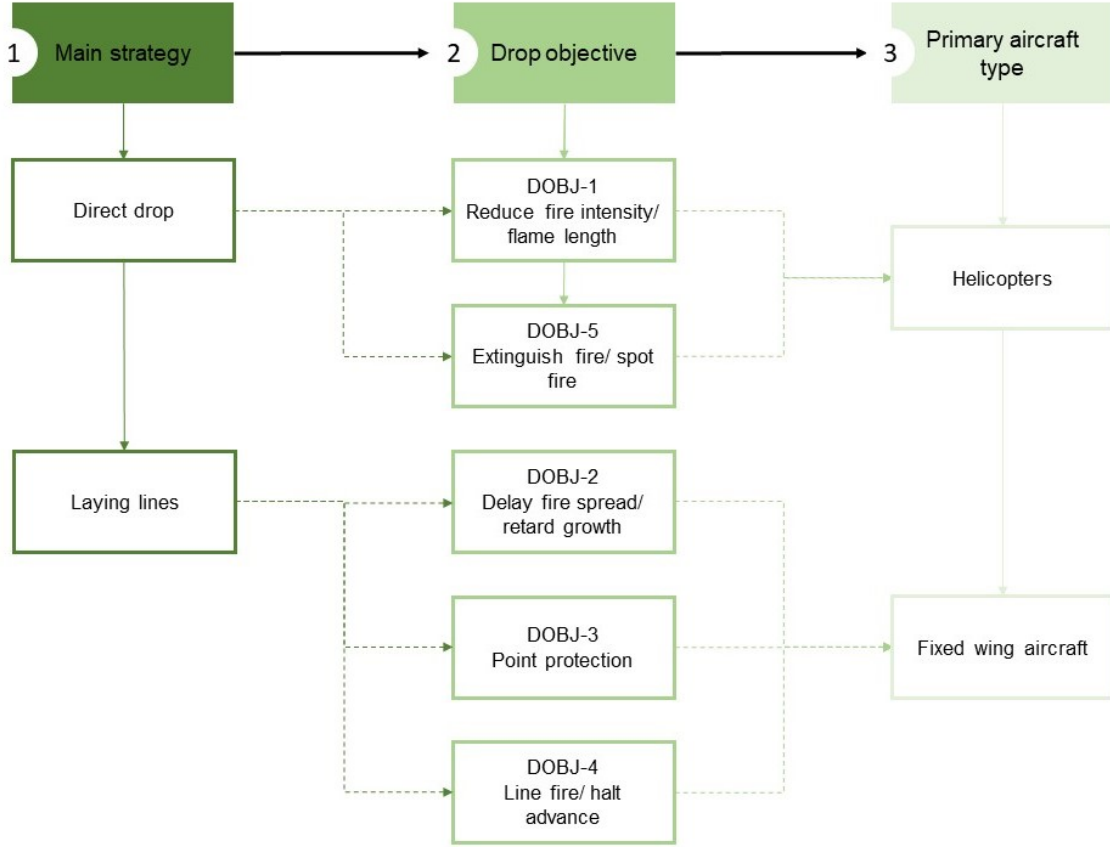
1 Main strategy

2 Drop objective

3 Primary aircraft type

Direct drop

DOBJ-1
Reduce fire intensity/ flame length

DOBJ-5
Extinguish fire/ spot fire

Helicopters

Laying lines

DOBJ-2
Delay fire spread/ retard growth

DOBJ-3
Point protection

Fixed wing aircraft

DOBJ-4
Line fire/ halt advance